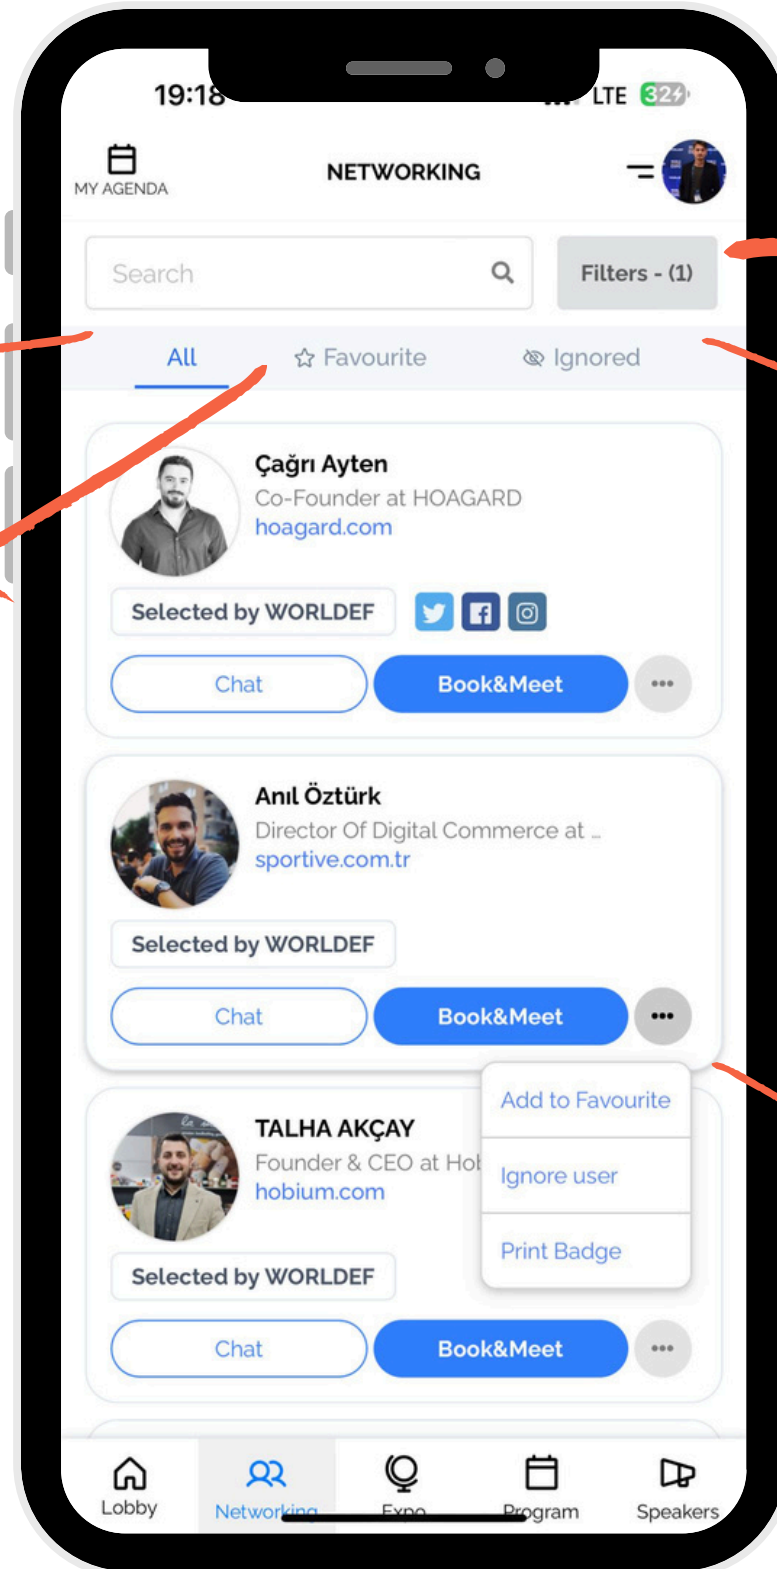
19:18 LTE 32

MY AGENDA
NETWORKING

Search
Filters - (1)

All
Favourite
Ignored

Çağrı Ayten
Co-Founder at HOAGARD
hoagard.com
Selected by WORLDEF
Chat
Book&Meet

Anıl Öztürk
Director Of Digital Commerce at ...
sportive.com.tr
Selected by WORLDEF
Chat
Book&Meet

Add to Favourite
Ignore user
Print Badge

TALHA AKÇAY
Founder & CEO at Hol
hobium.com
Selected by WORLDEF
Chat
Book&Meet

Lobby
Networking
Expo
Program
Speakers